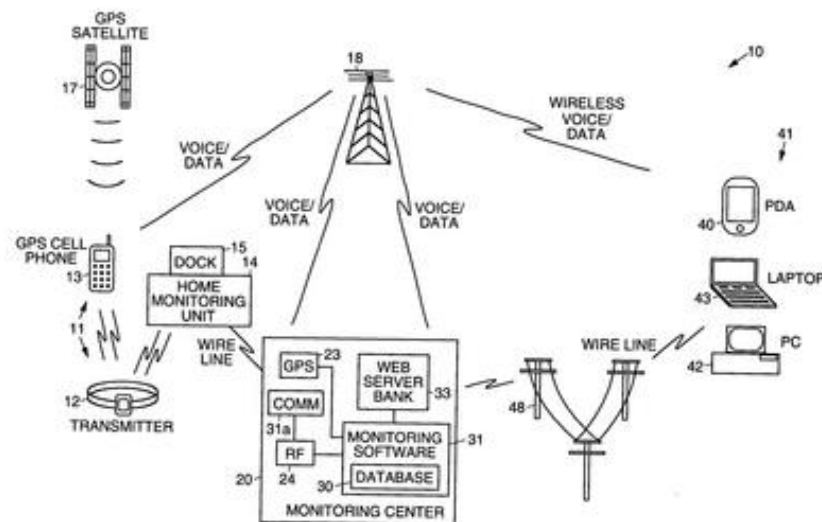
GPS SATELLITE
17
18
10
WIRELESS VOICE/ DATA
VOICE/ DATA
41
VOICE/ DATA
VOICE/ DATA
40
PDA
GPS CELL PHONE
13
DOCK
15
14
HOME MONITORING UNIT
LAPTOP
43
11
WIRE LINE
GPS
23
WEB SERVER BANK
33
WIRE LINE
PC
42
12
COMM
31a
MONITORING SOFTWARE
31
48
TRANSMITTER
RF
24
20
30
DATABASE
MONITORING CENTER